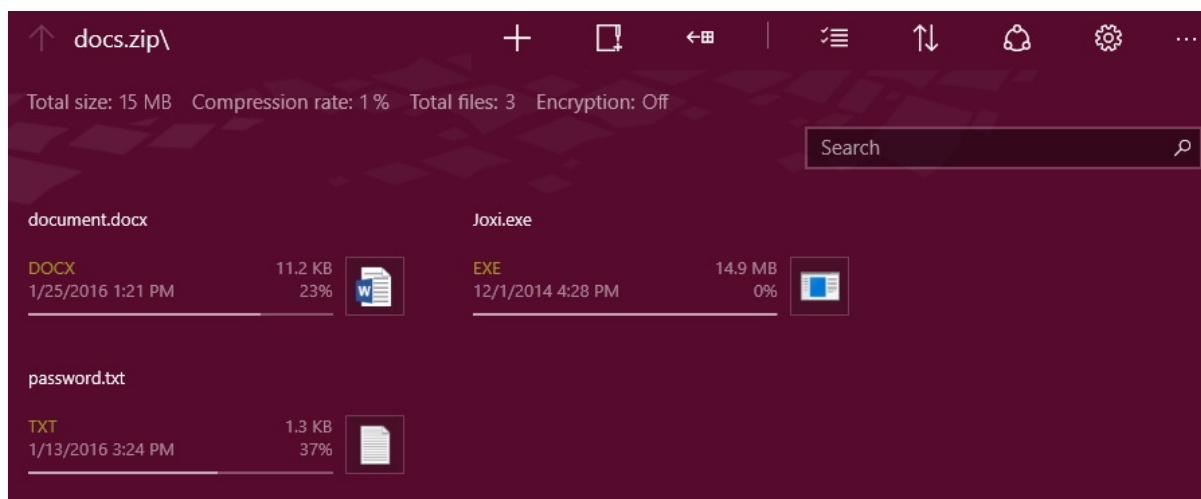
docs.zip\

Total size: 15 MB Compression rate: 1 % Total files: 3 Encryption: Off

Search

document.docx

DOCX 11.2 KB
1/25/2016 1:21 PM 23%

Joxi.exe

EXE 14.9 MB
12/1/2014 4:28 PM 0%

password.txt

TXT 1.3 KB
1/13/2016 3:24 PM 37%